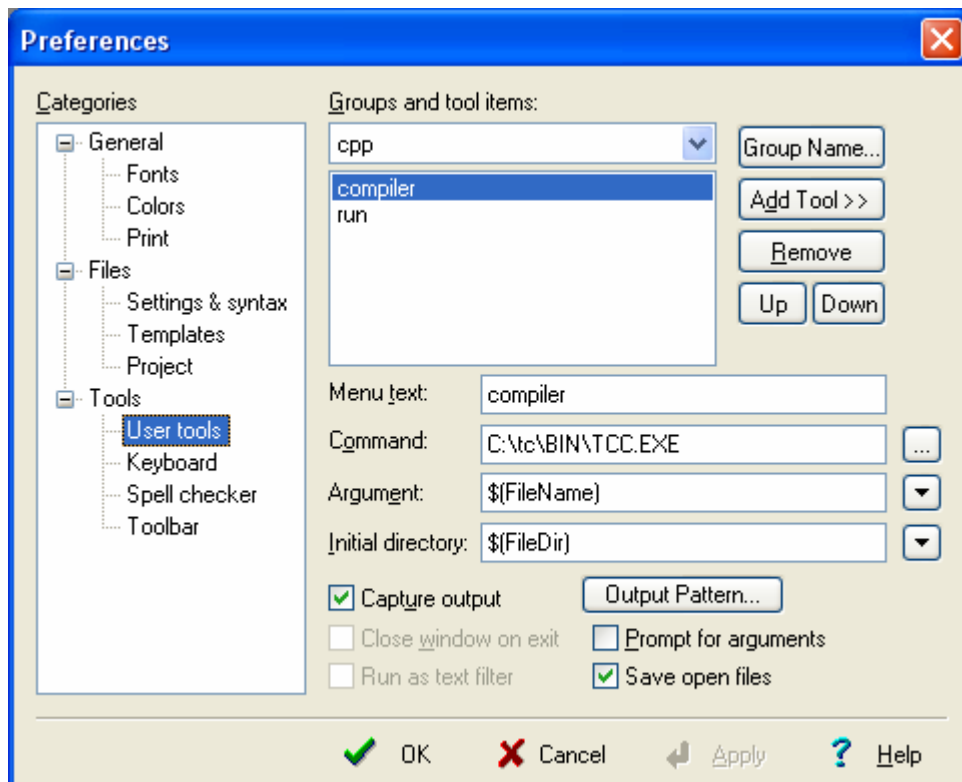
Preferences

Categories

General
Fonts
Colors
Print
Files
Settings & syntax
Templates
Project
Tools
User tools
Keyboard
Spell checker
Toolbar

Groups and tool items:

cpp

compiler
run

Group Name...
Add Tool >>
Remove
Up
Down

Menu text: compiler
Command: C:\tc\BIN\TCC.EXE
...
Argument: $(FileName)
Initial directory: $(FileDir)

Capture output
Output Pattern...
Close window on exit
Prompt for arguments
Run as text filter
Save open files

OK
Cancel
Apply
Help